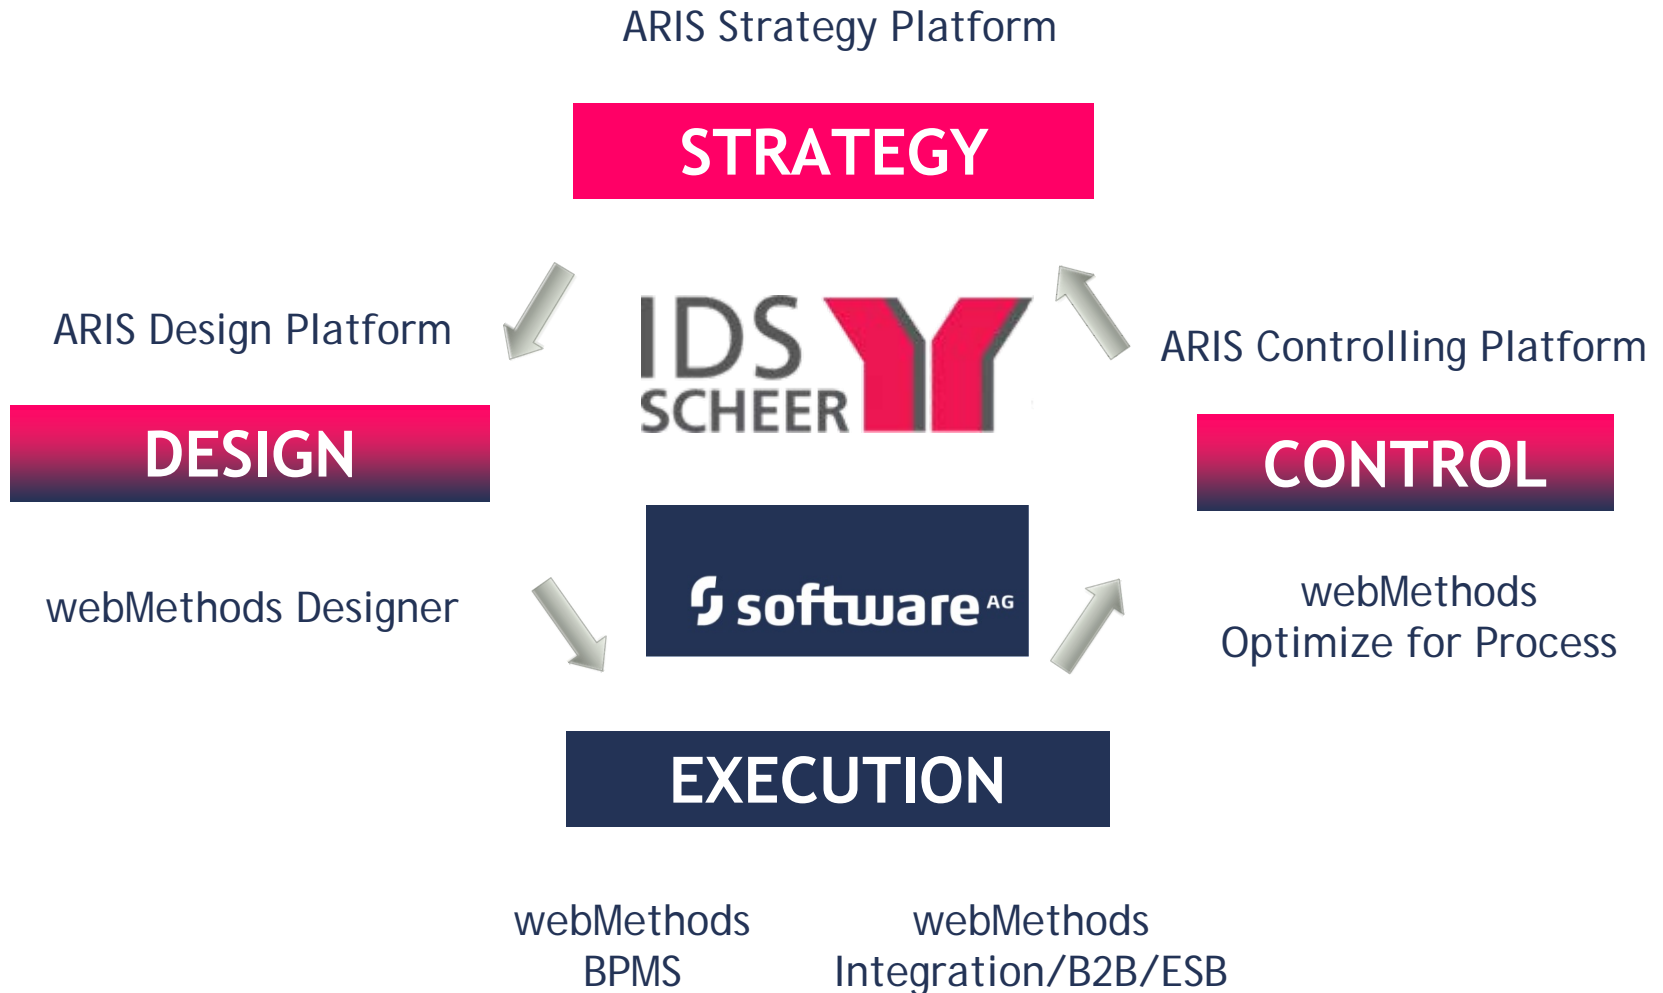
ARIS Strategy Platform

STRATEGY

ARIS Design Platform

DESIGN

IDS SCHEER

ARIS Controlling Platform

CONTROL

webMethods Designer

software AG

webMethods Optimize for Process

EXECUTION

webMethods BPMS

webMethods Integration/B2B/ESB